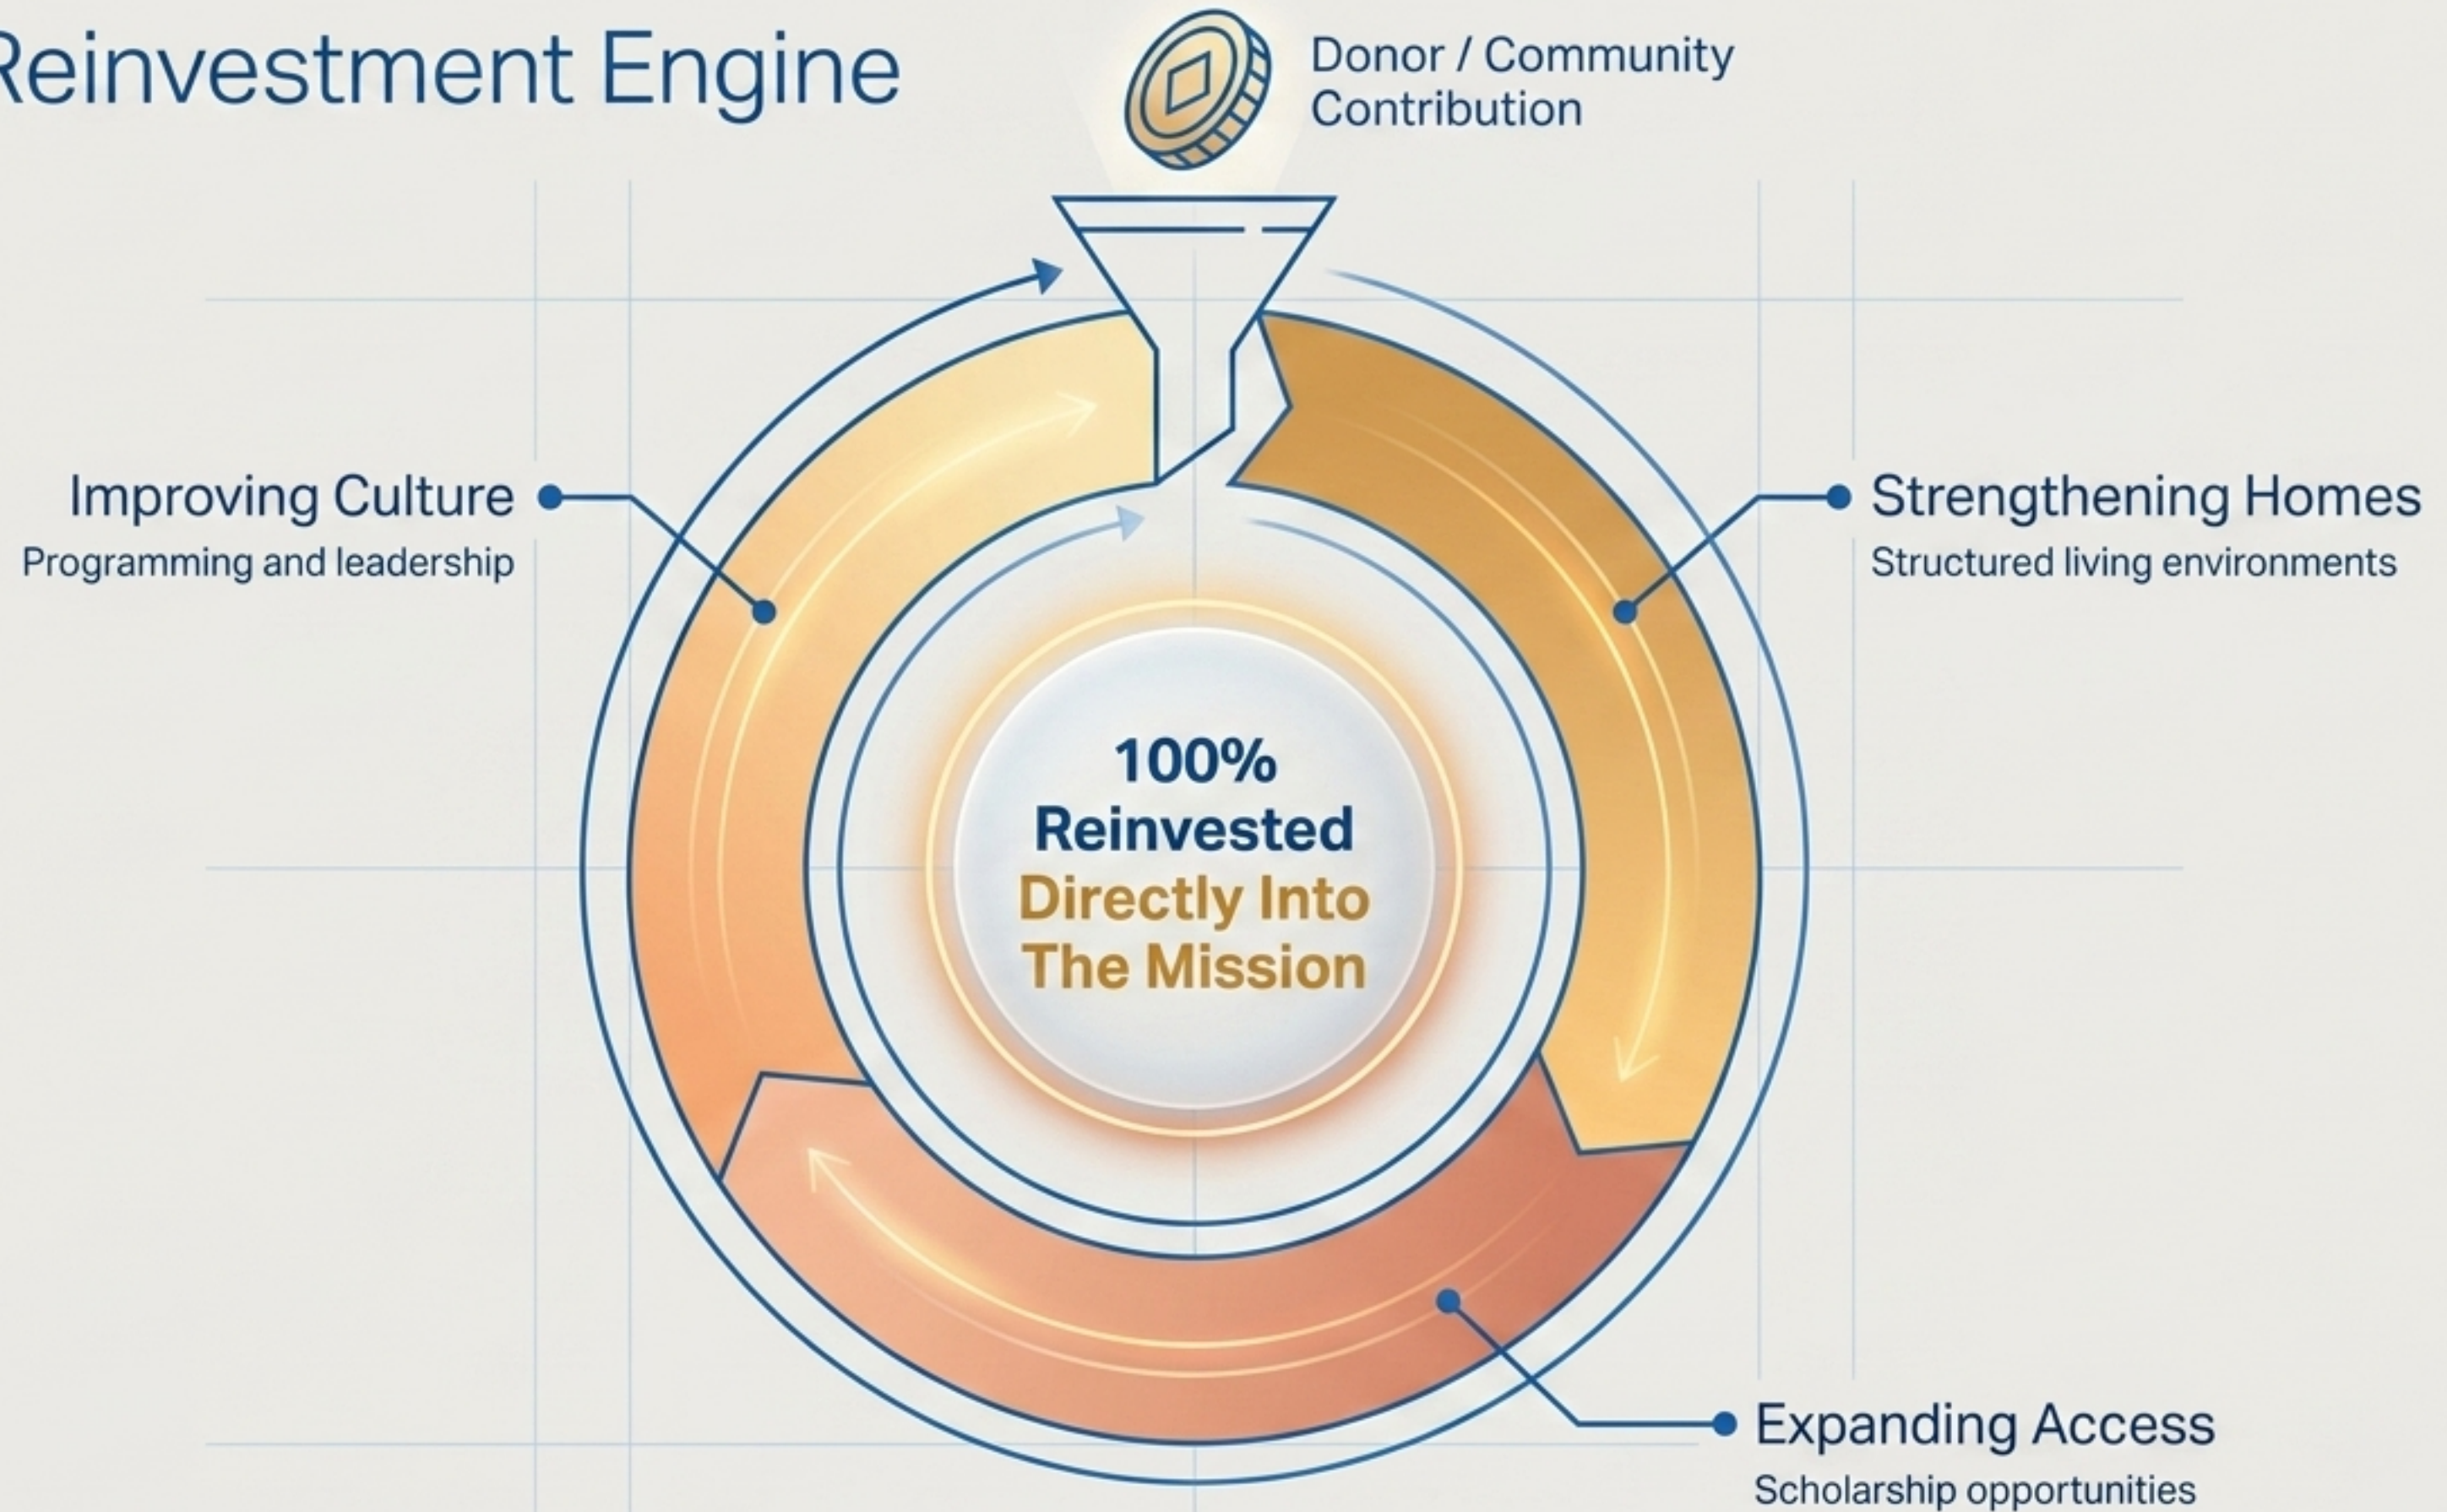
Reinvestment Engine

Donor / Community Contribution

Improving Culture
Programming and leadership

Strengthening Homes
Structured living environments

100% Reinvested Directly Into The Mission

Expanding Access
Scholarship opportunities